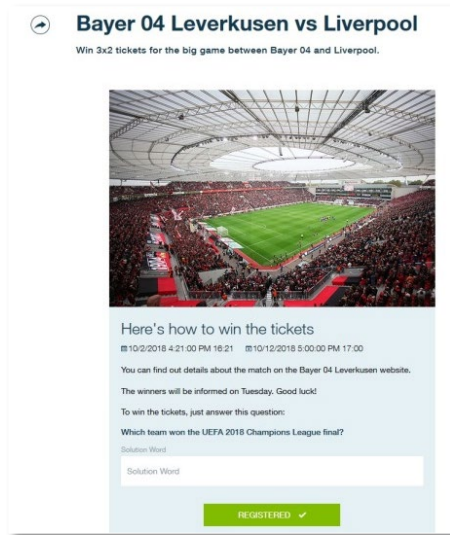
Bayer 04 Leverkusen vs Liverpool

Win 3x2 tickets for the big game between Bayer 04 and Liverpool.

Here's how to win the tickets

10/2/2018 4:21:00 PM 16:21 10/12/2018 5:00:00 PM 17:00

You can find out details about the match on the Bayer 04 Leverkusen website.

The winners will be informed on Tuesday. Good luck!

To win the tickets, just answer this question:

Which team won the UEFA 2018 Champions League final?

Solution Word

Solution Word

REGISTERED ✔